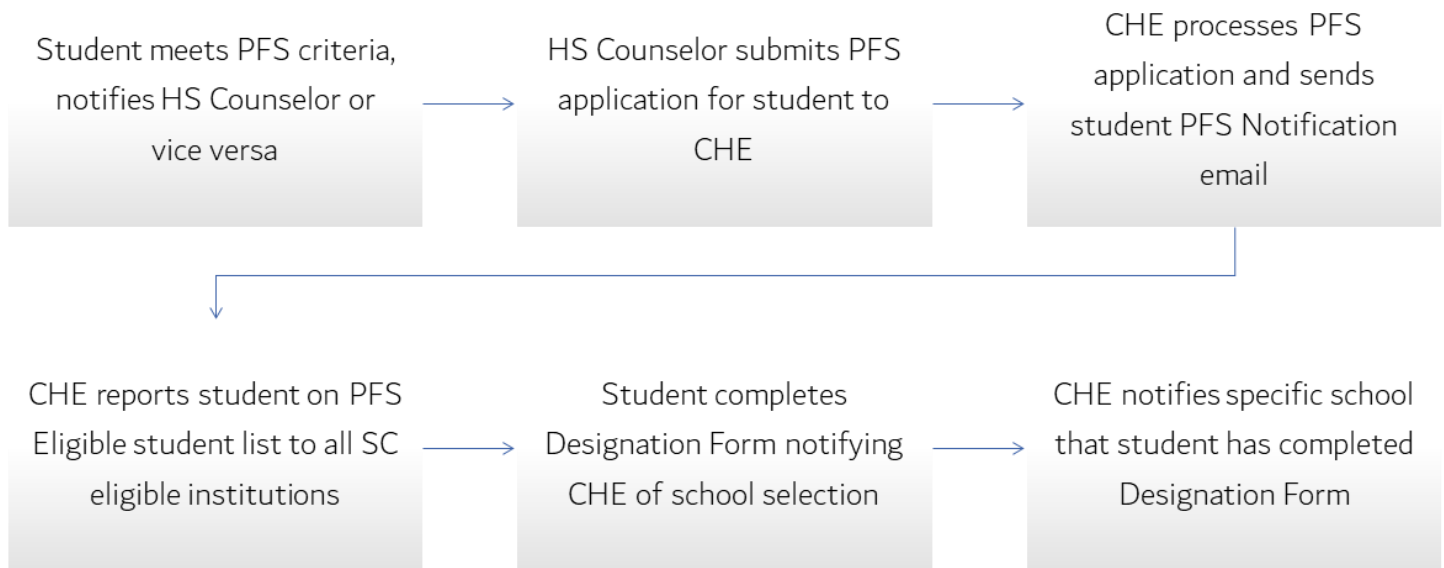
Student meets PFS criteria, notifies HS Counselor or vice versa

HS Counselor submits PFS application for student to CHE

CHE processes PFS application and sends student PFS Notification email

CHE reports student on PFS Eligible student list to all SC eligible institutions

Student completes Designation Form notifying CHE of school selection

CHE notifies specific school that student has completed Designation Form